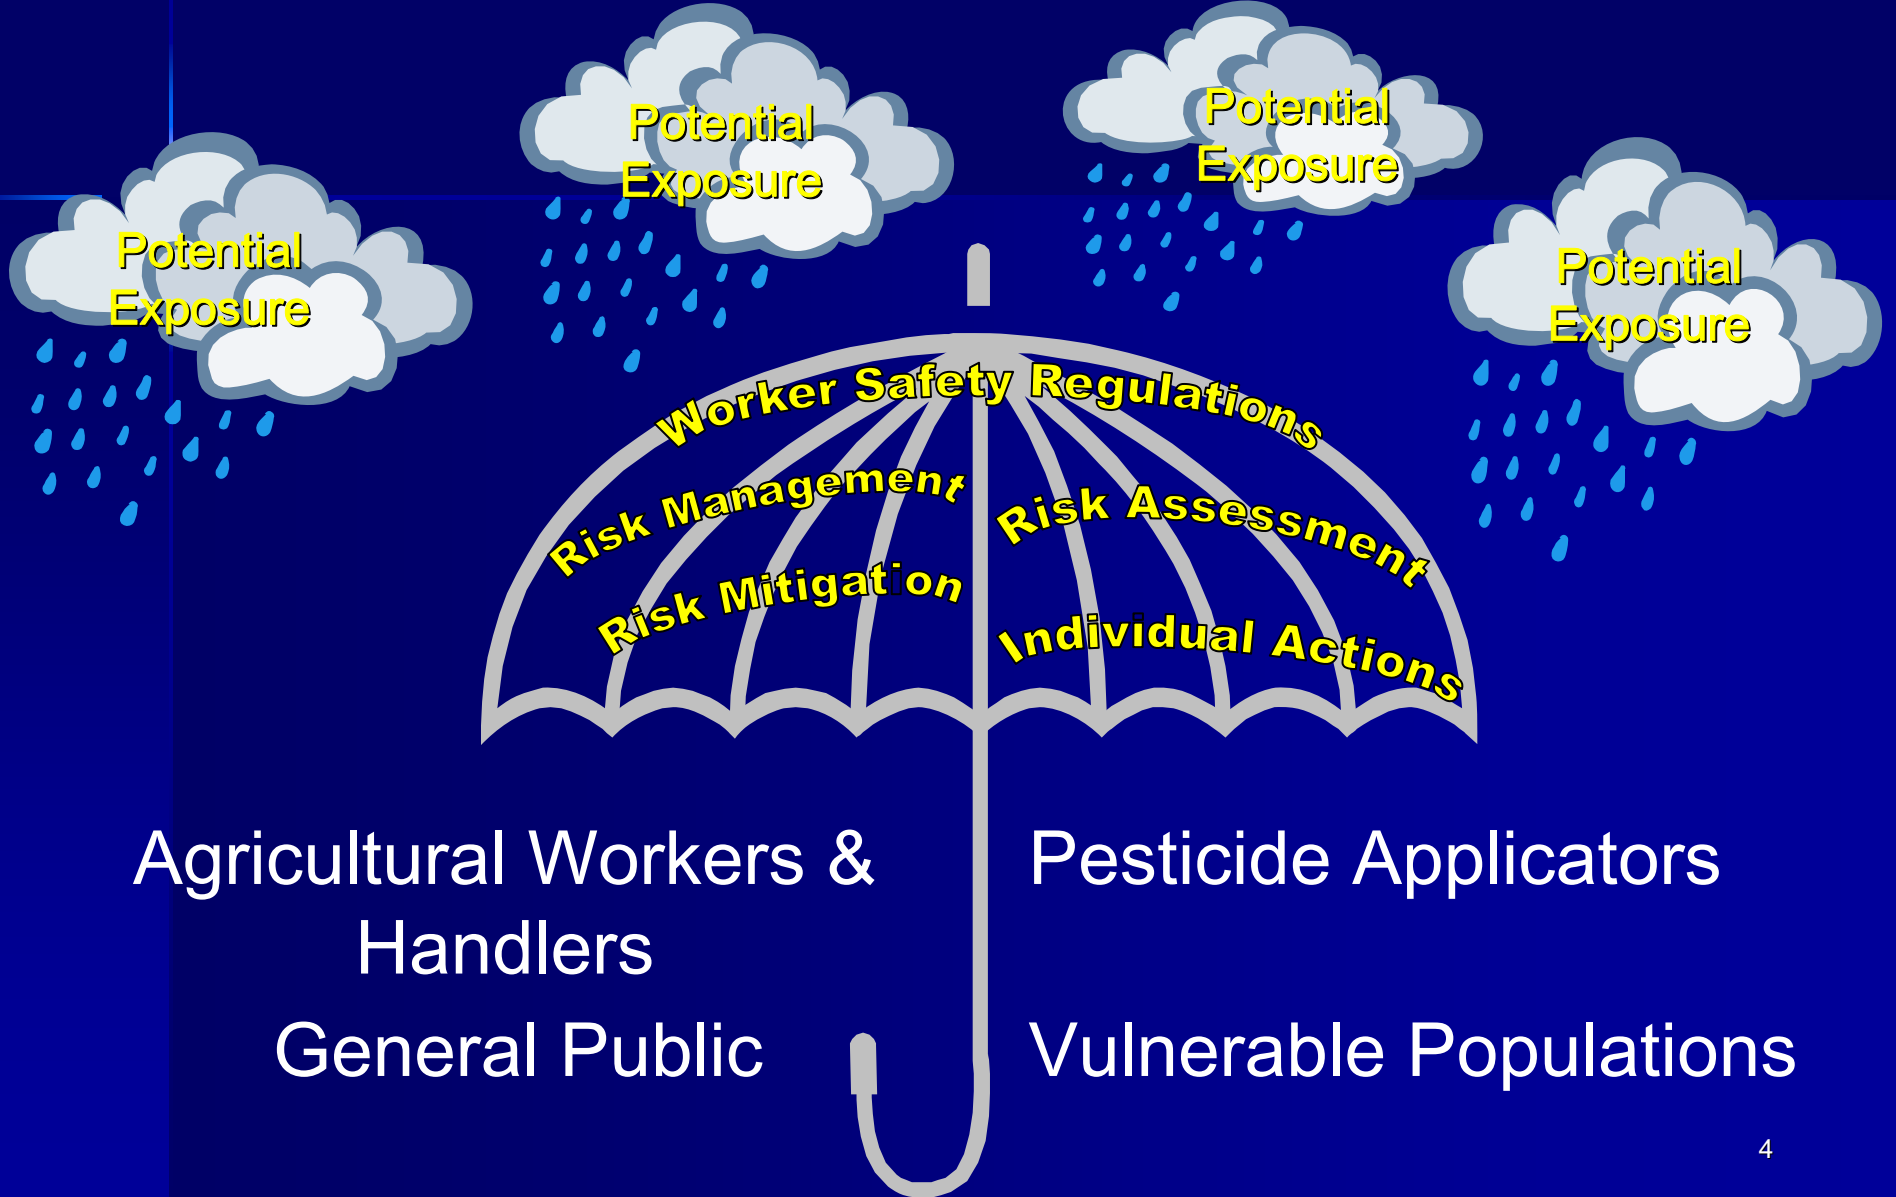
Potential Exposure

Potential Exposure

Potential Exposure

Potential Exposure

Worker Safety Regulations

Risk Management

Risk Assessment

Risk Mitigation

Individual Actions

Agricultural Workers & Handlers

Pesticide Applicators

General Public

Vulnerable Populations

4